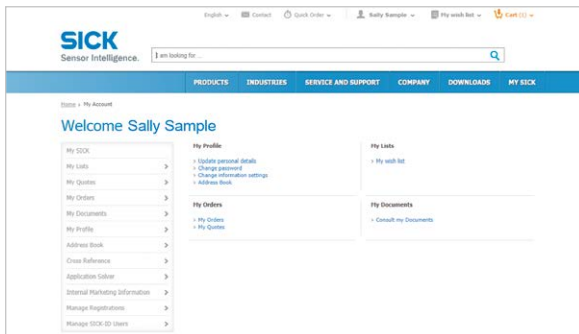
English ⌄ Contact Quick Order ⌄ Sally Sample ⌄ My wish list ⌄ Cart (1) ⌄

SICK
Sensor Intelligence.

I am looking for ...

PRODUCTS INDUSTRIES SERVICE AND SUPPORT COMPANY DOWNLOADS MY SICK

Home › My Account

Welcome Sally Sample

My SICK
My Lists >
My Quotes >
My Orders >
My Documents >
My Profile >
Address Book >
Cross Reference >
Application Solver >
Internal Marketing Information >
Manage Registrations >
Manage SICK-ID Users >

My Profile
› Update personal details
› Change password
› Change information settings
› Address Book

My Lists
› My wish list

My Orders
› My Orders
› My Quotes

My Documents
› Consult my Documents